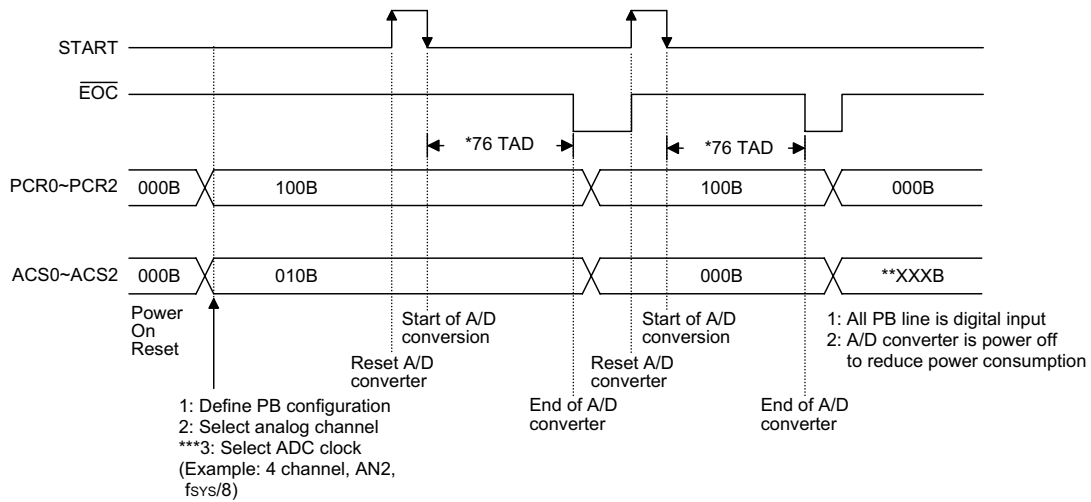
START

$\overline{EOC}$

*76 TAD

*76 TAD

PCR0~PCR2 000B 100B 100B 000B

ACS0~ACS2 000B 010B 000B **XXXB

Power On Reset

Start of A/D conversion

Reset A/D converter

Start of A/D conversion

Reset A/D converter

1: All PB line is digital input
2: A/D converter is power off to reduce power consumption

1: Define PB configuration
2: Select analog channel
***3: Select ADC clock
(Example: 4 channel, AN2, fSYS/8)

End of A/D converter

End of A/D converter